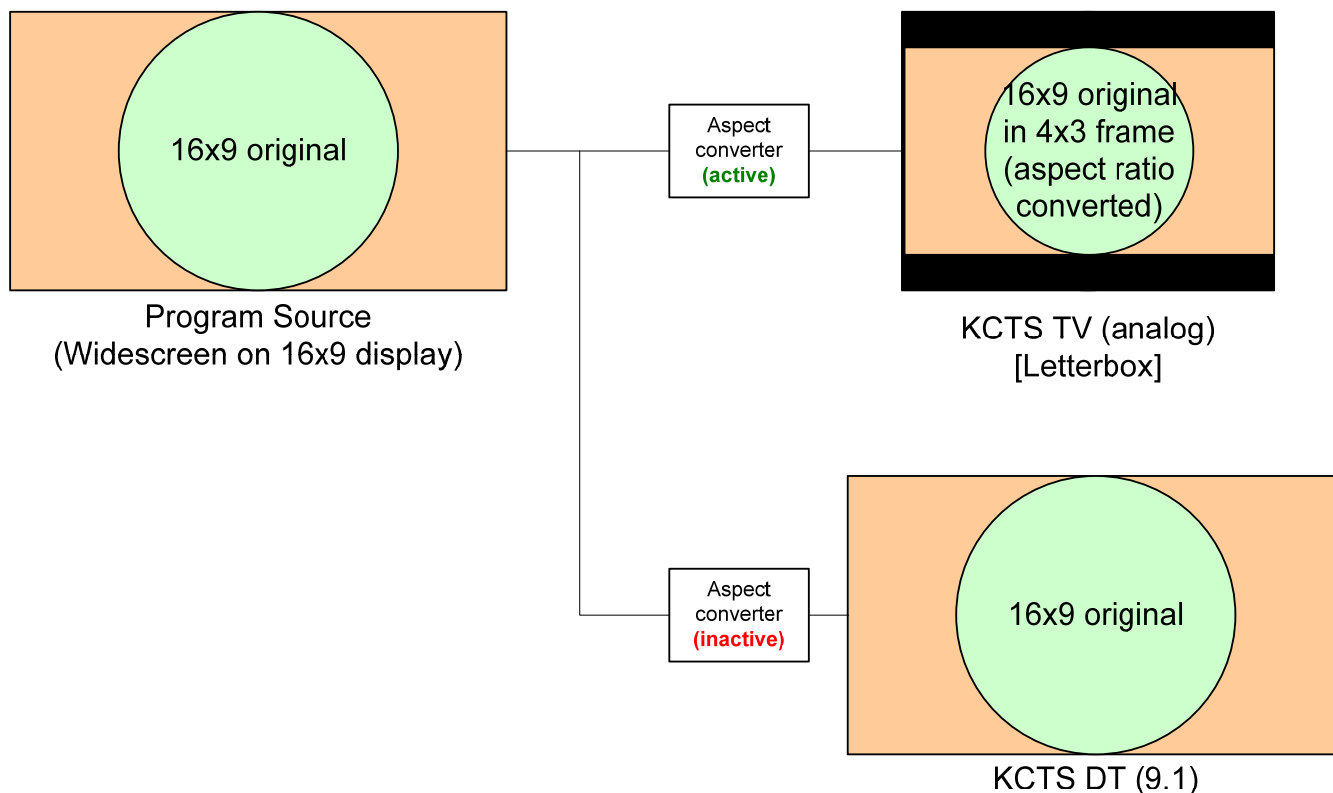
16x9 original

Program Source
(Widescreen on 16x9 display)

Aspect converter
(active)

16x9 original in 4x3 frame (aspect ratio converted)

KCTS TV (analog)
[Letterbox]

Aspect converter
(inactive)

16x9 original

KCTS DT (9.1)